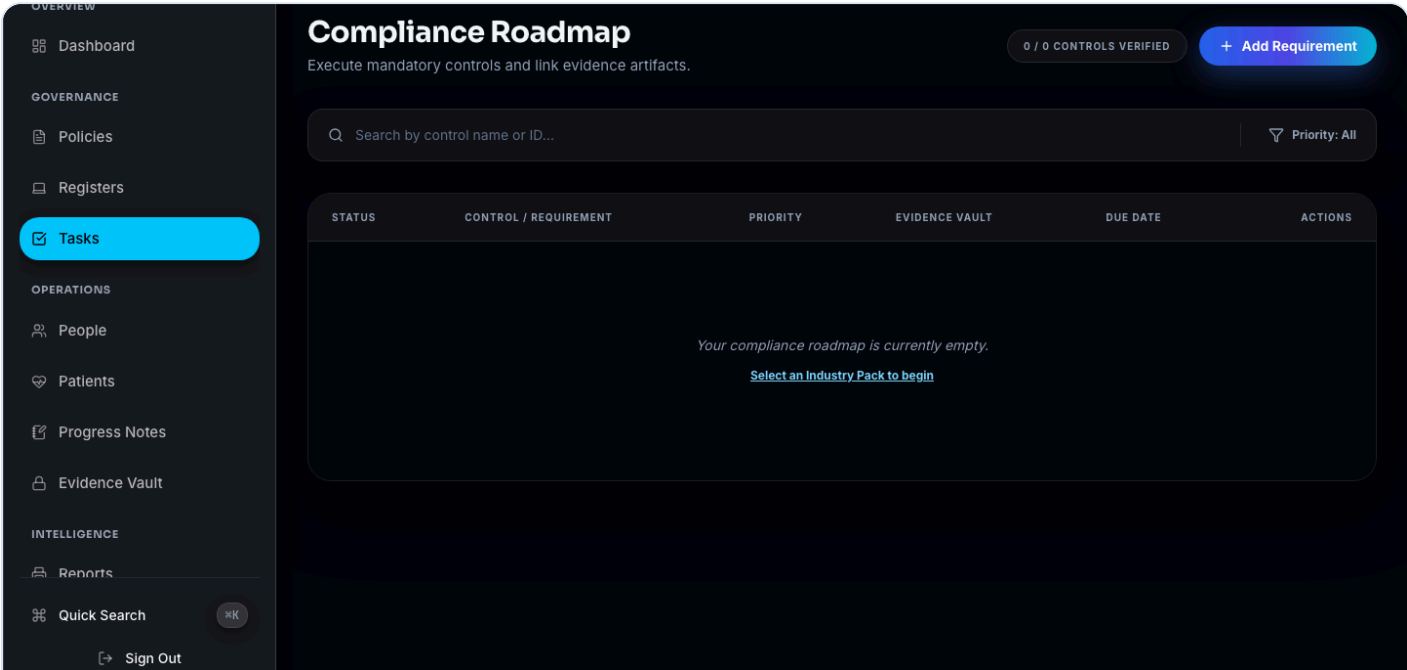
OVERVIEW
Dashboard
GOVERNANCE
Policies
Registers
Tasks
OPERATIONS
People
Patients
Progress Notes
Evidence Vault
INTELLIGENCE
Reports
Quick Search ⌘K
Sign Out

Compliance Roadmap
Execute mandatory controls and link evidence artifacts.

0 / 0 CONTROLS VERIFIED
+ Add Requirement

Search by control name or ID...
Priority: All

| STATUS | CONTROL / REQUIREMENT | PRIORITY | EVIDENCE VAULT | DUE DATE | ACTIONS |
|---|---|---|---|---|---|

Your compliance roadmap is currently empty.
Select an Industry Pack to begin